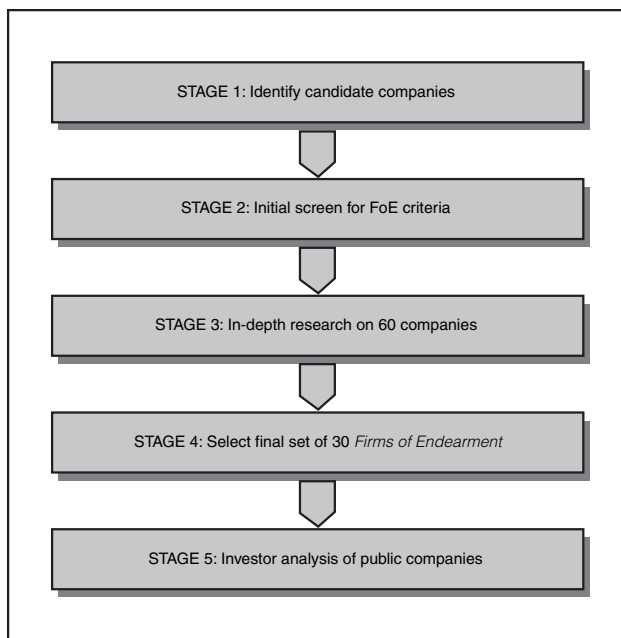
STAGE 1: Identify candidate companies

STAGE 2: Initial screen for FoE criteria

STAGE 3: In-depth research on 60 companies

STAGE 4: Select final set of 30 *Firms of Endearment*

STAGE 5: Investor analysis of public companies